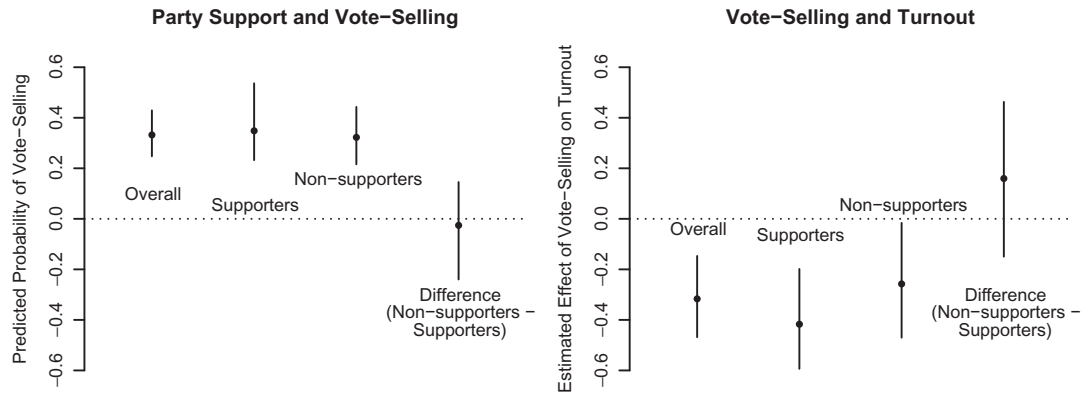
Party Support and Vote−Selling

Predicted Probability of Vote−Selling

0.6
0.4
0.2
0.0
−0.2
−0.4
−0.6

Overall
Supporters
Non−supporters
Difference (Non−supporters − Supporters)

Vote−Selling and Turnout

Estimated Effect of Vote−Selling on Turnout

0.6
0.4
0.2
0.0
−0.2
−0.4
−0.6

Overall
Supporters
Non−supporters
Difference (Non−supporters − Supporters)